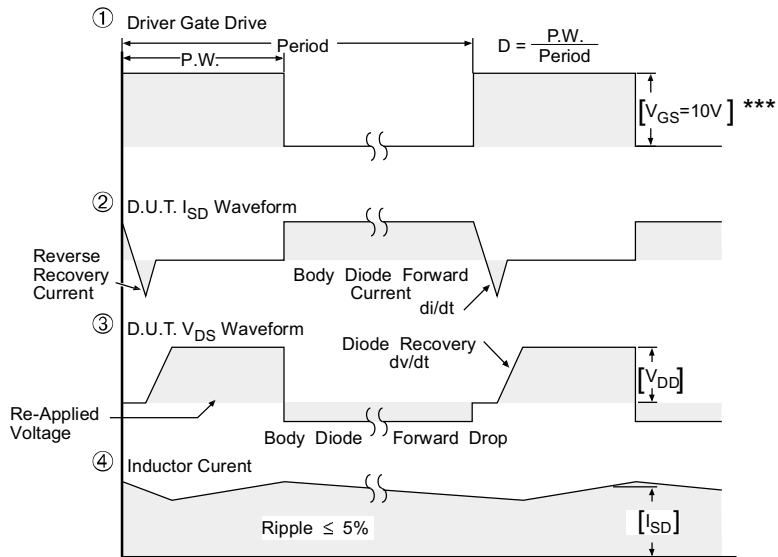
① Driver Gate Drive

P.W.

Period

$D = \frac{P.W.}{Period}$

$[V_{GS}=10V]$ ***

② D.U.T. $I_{SD}$ Waveform

Reverse Recovery Current

Body Diode Forward Current

di/dt

③ D.U.T. $V_{DS}$ Waveform

Diode Recovery dv/dt

$[V_{DD}]$

Re-Applied Voltage

Body Diode Forward Drop

④ Inductor Curent

Ripple $\leq$ 5%

$[I_{SD}]$